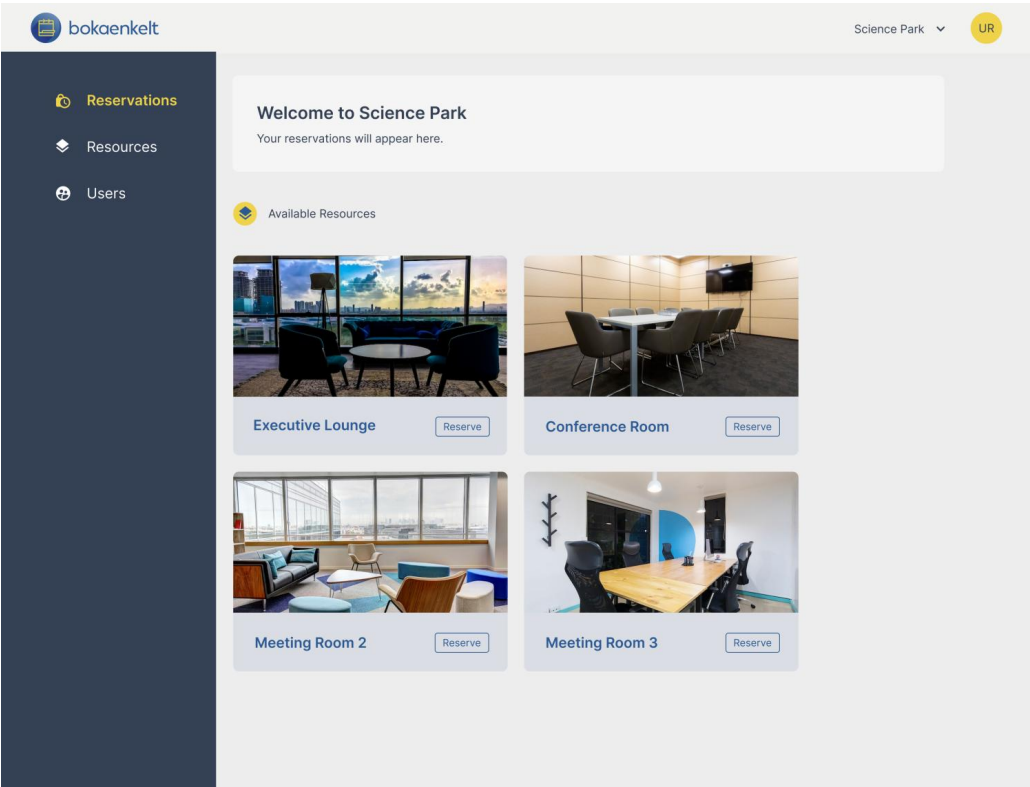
bokaenkelt

Science Park

UR

Reservations

Resources

Users

Welcome to Science Park

Your reservations will appear here.

Available Resources

Executive Lounge

Reserve

Conference Room

Reserve

Meeting Room 2

Reserve

Meeting Room 3

Reserve